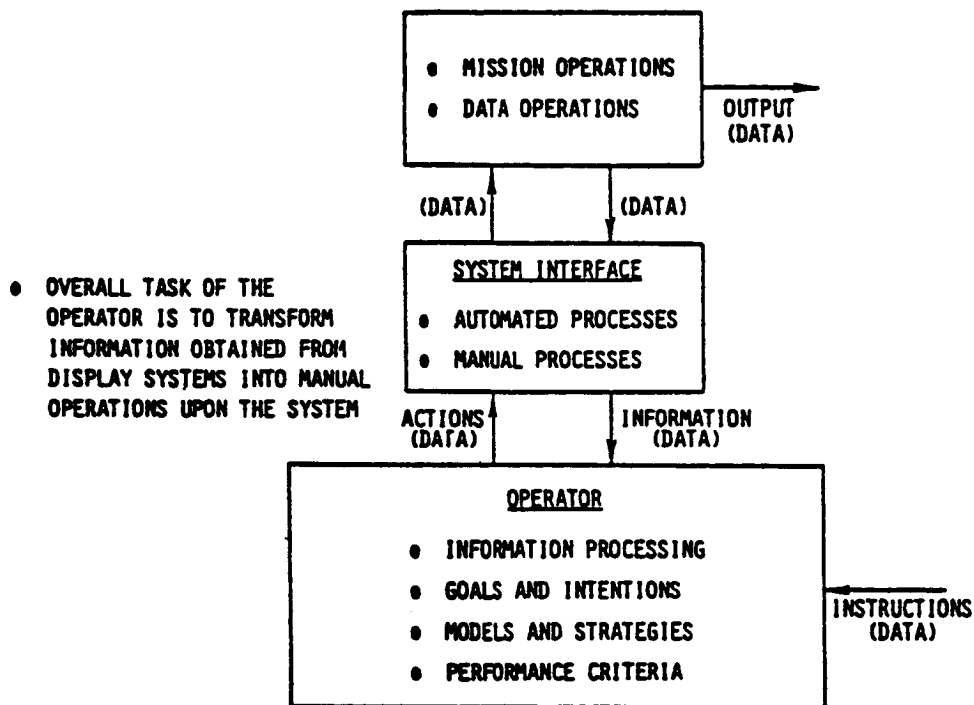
• MISSION OPERATIONS
• DATA OPERATIONS

OUTPUT (DATA)

(DATA)

(DATA)

• OVERALL TASK OF THE OPERATOR IS TO TRANSFORM INFORMATION OBTAINED FROM DISPLAY SYSTEMS INTO MANUAL OPERATIONS UPON THE SYSTEM

SYSTEM INTERFACE
• AUTOMATED PROCESSES
• MANUAL PROCESSES

ACTIONS (DATA)

INFORMATION (DATA)

OPERATOR
• INFORMATION PROCESSING
• GOALS AND INTENTIONS
• MODELS AND STRATEGIES
• PERFORMANCE CRITERIA

INSTRUCTIONS (DATA)